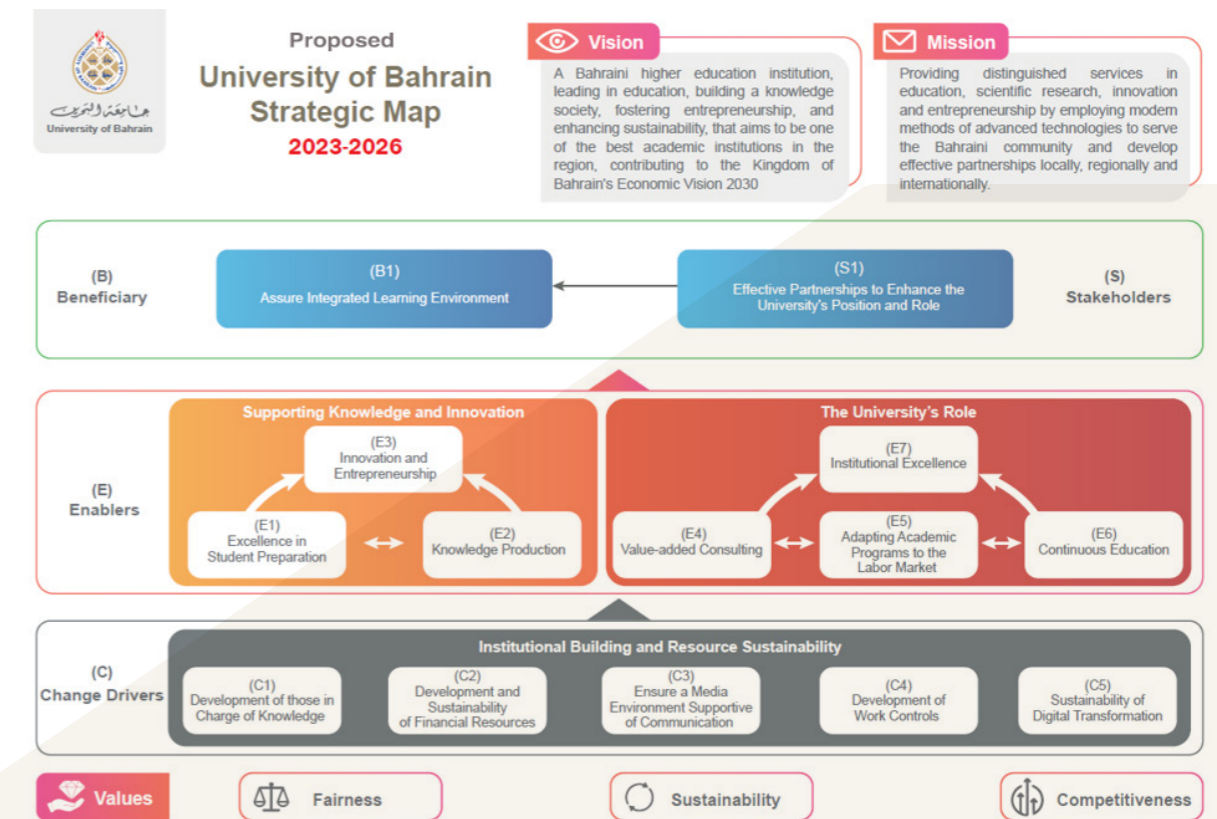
جامعة البحرين
University of Bahrain

Proposed
University of Bahrain Strategic Map
2023-2026

Vision
A Bahraini higher education institution, leading in education, building a knowledge society, fostering entrepreneurship, and enhancing sustainability, that aims to be one of the best academic institutions in the region, contributing to the Kingdom of Bahrain's Economic Vision 2030

Mission
Providing distinguished services in education, scientific research, innovation and entrepreneurship by employing modern methods of advanced technologies to serve the Bahraini community and develop effective partnerships locally, regionally and internationally.

(B)
Beneficiary

(B1)
Assure Integrated Learning Environment

(S1)
Effective Partnerships to Enhance the University's Position and Role

(S)
Stakeholders

(E)
Enablers

Supporting Knowledge and Innovation

(E3)
Innovation and Entrepreneurship

(E1)
Excellence in Student Preparation

(E2)
Knowledge Production

The University's Role

(E7)
Institutional Excellence

(E4)
Value-added Consulting

(E5)
Adapting Academic Programs to the Labor Market

(E6)
Continuous Education

(C)
Change Drivers

Institutional Building and Resource Sustainability

(C1)
Development of those in Charge of Knowledge

(C2)
Development and Sustainability of Financial Resources

(C3)
Ensure a Media Environment Supportive of Communication

(C4)
Development of Work Controls

(C5)
Sustainability of Digital Transformation

Values
Fairness
Sustainability
Competitiveness